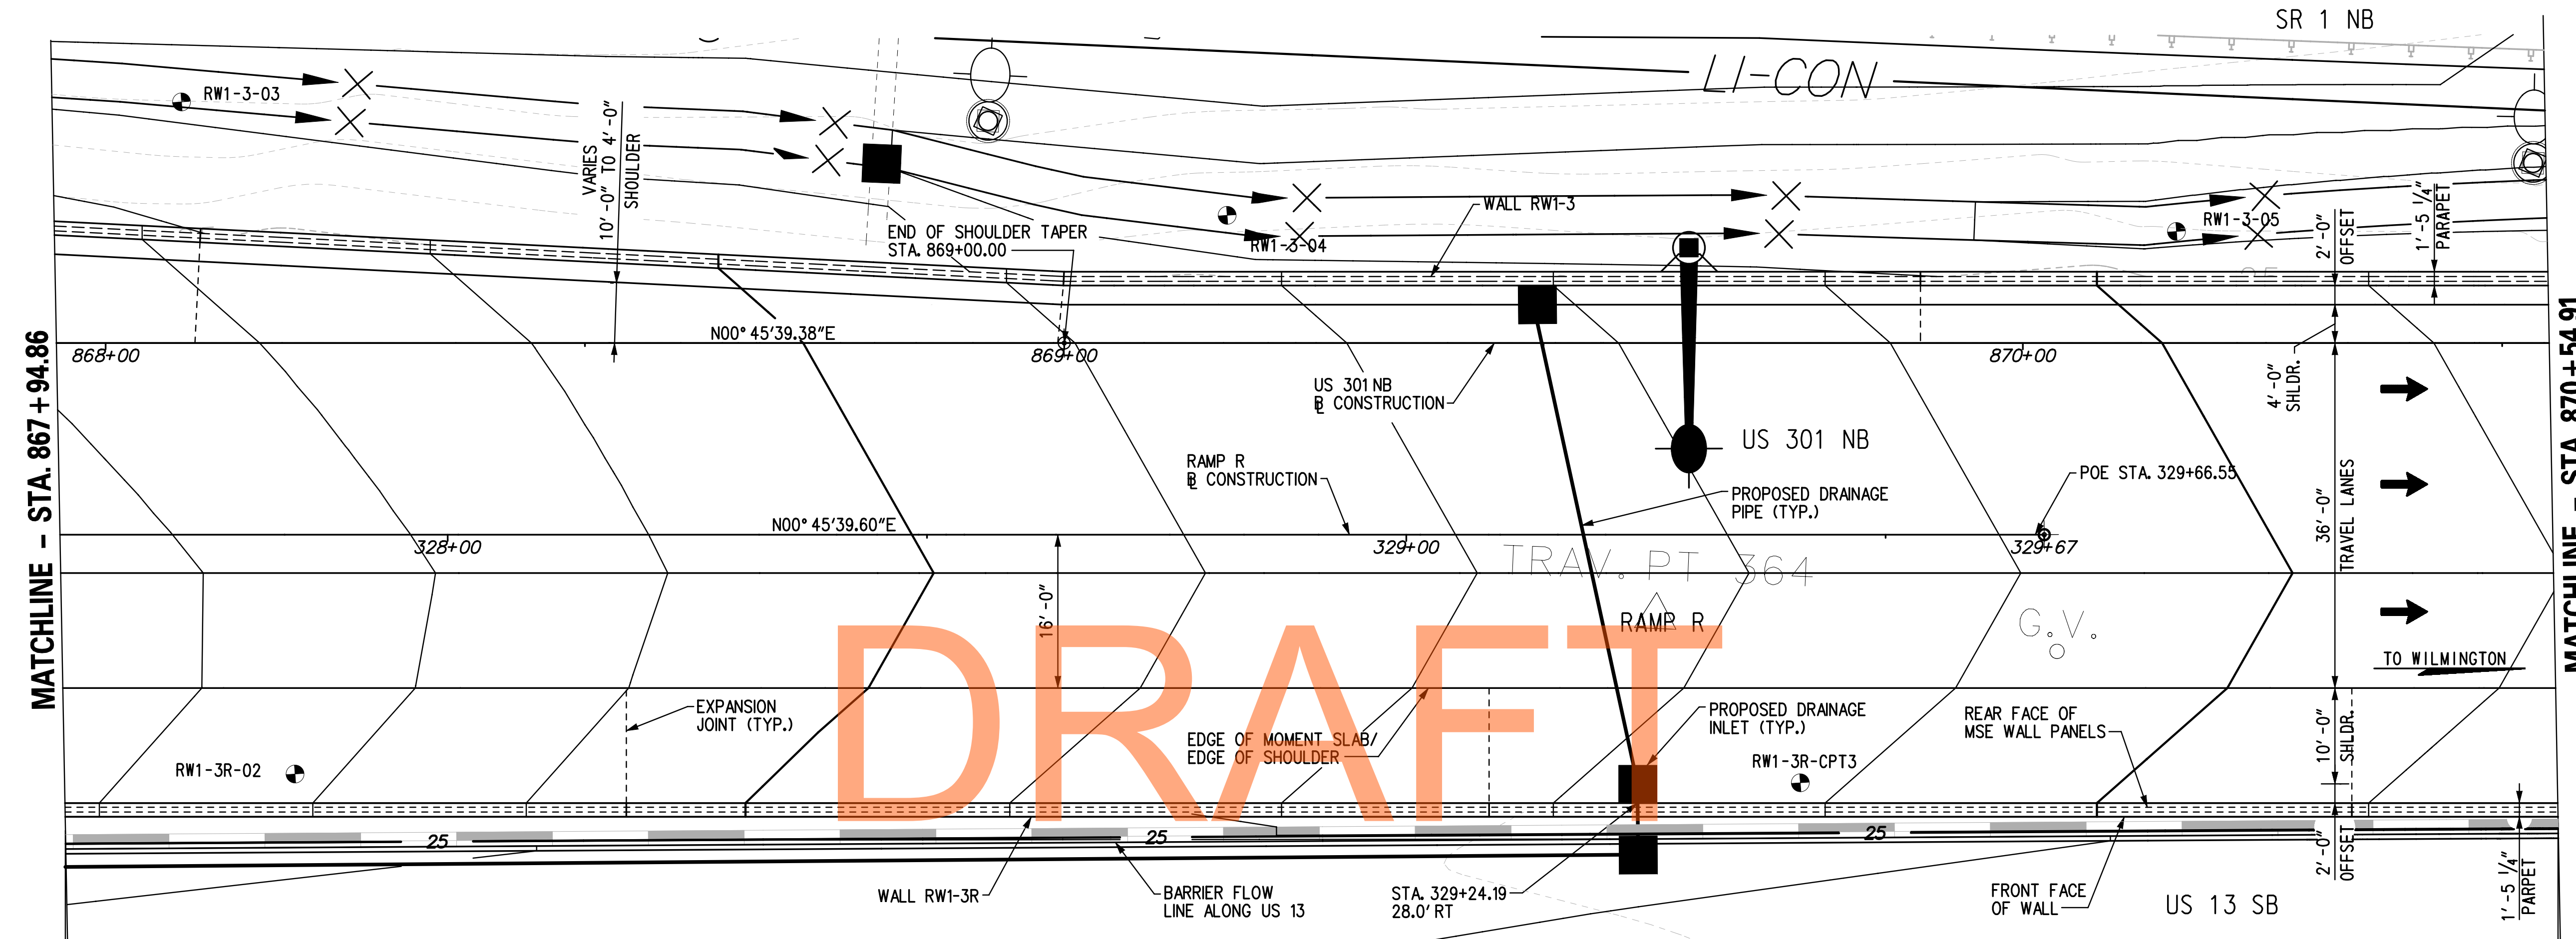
SR 1 NB

LI-CON

RW1-3-03

VARIES 10'-0" TO 4'-0" SHOULDER

END OF SHOULDER TAPER STA. 869+00.00

RW1-3-04

WALL RW1-3

RW1-3-05

2'-0" OFFSET

1'-5 1/4" PARAPET

MATCHLINE - STA. 867+94.86

868+00

N00° 45'39.38"E

869+00

US 301 NB ℄ CONSTRUCTION

870+00

4'-0" SHLDR.

MATCHLINE - STA. 870+54.91

US 301 NB

RAMP R ℄ CONSTRUCTION

PROPOSED DRAINAGE PIPE (TYP.)

POE STA. 329+66.55

36'-0" TRAVEL LANES

N00° 45'39.60"E

328+00

329+00

TRAV. PT 364

329+67

RAMP R

G.V.

16'-0"

DRAFT

TO WILMINGTON

EXPANSION JOINT (TYP.)

EDGE OF MOMENT SLAB/ EDGE OF SHOULDER

PROPOSED DRAINAGE INLET (TYP.)

REAR FACE OF MSE WALL PANELS

10'-0" SHLDR.

RW1-3R-02

RW1-3R-CPT3

25

25

25

2'-0" OFFSET

WALL RW1-3R

BARRIER FLOW LINE ALONG US 13

STA. 329+24.19 28.0' RT

FRONT FACE OF WALL

US 13 SB

1'-5 1/4" PARPET